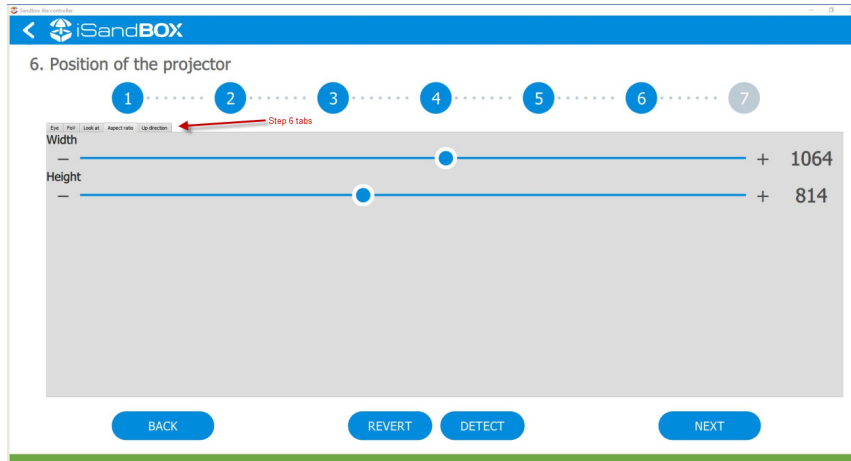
Sandbox file controller

iSandBOX

6. Position of the projector

1 2 3 4 5 6 7

Eye | FoV | Look at | Aspect ratio | Up direction

Step 6 tabs

Width

− + 1064

Height

− + 814

BACK

REVERT

DETECT

NEXT